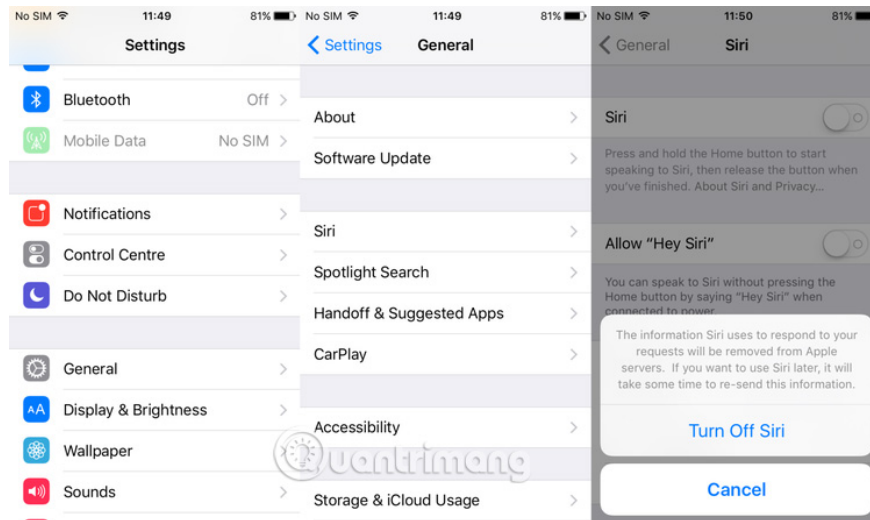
No SIM 11:49 81%

Settings

Bluetooth Off

Mobile Data No SIM

Notifications

Control Centre

Do Not Disturb

General

Display & Brightness

Wallpaper

Sounds

No SIM 11:49 81%

Settings General

About

Software Update

Siri

Spotlight Search

Handoff & Suggested Apps

CarPlay

Accessibility

Storage & iCloud Usage

No SIM 11:50 81%

General Siri

Siri

Press and hold the Home button to start speaking to Siri, then release the button when you've finished. About Siri and Privacy...

Allow "Hey Siri"

You can speak to Siri without pressing the Home button by saying "Hey Siri" when connected to power.

The information Siri uses to respond to your requests will be removed from Apple servers. If you want to use Siri later, it will take some time to re-send this information.

Turn Off Siri

Cancel

quantrimang